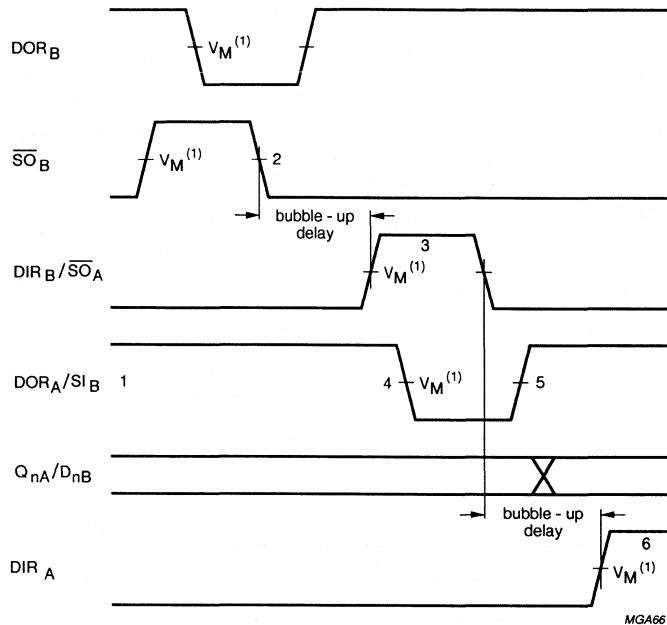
$DOR_B$

$V_M^{(1)}$

$\overline{SO}_B$

$V_M^{(1)}$

2

bubble - up delay

3

$DIR_B/\overline{SO}_A$

$V_M^{(1)}$

$DOR_A/SI_B$

1

4

$V_M^{(1)}$

5

$Q_{nA}/D_{nB}$

bubble - up delay

6

$DIR_A$

$V_M^{(1)}$

MGA66